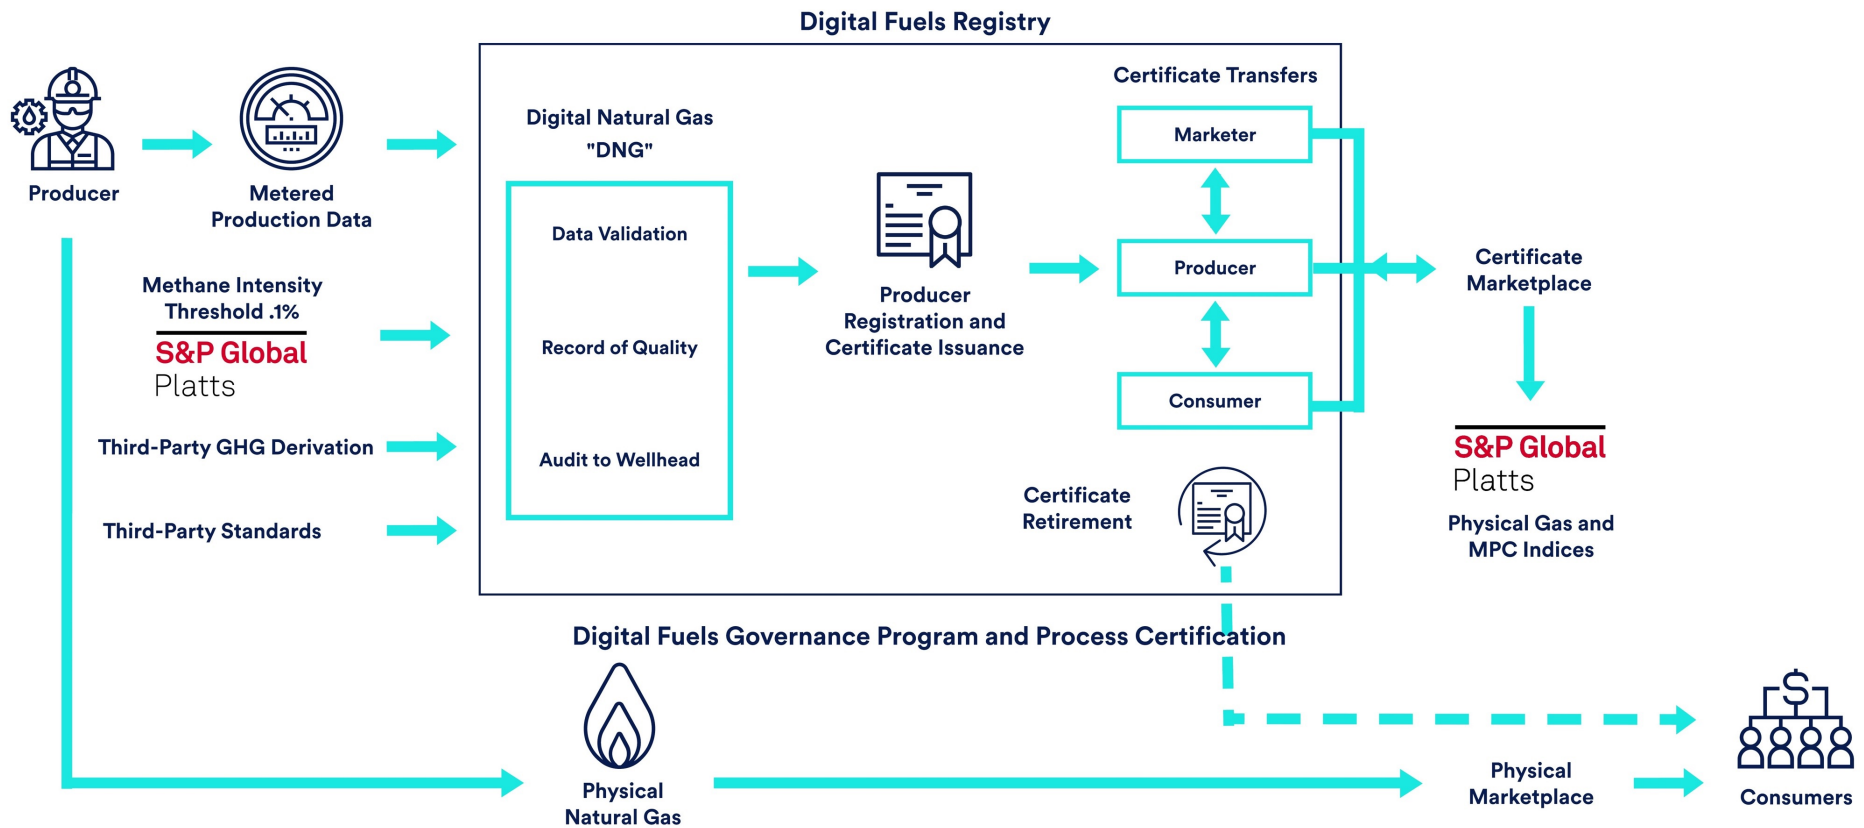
Digital Fuels Registry

Producer

Metered Production Data

Methane Intensity Threshold .1%

S&P Global
Platts

Third-Party GHG Derivation

Third-Party Standards

Digital Natural Gas "DNG"

Data Validation

Record of Quality

Audit to Wellhead

Producer Registration and Certificate Issuance

Certificate Transfers

Marketer

Producer

Consumer

Certificate Retirement

Certificate Marketplace

S&P Global
Platts

Physical Gas and MPC Indices

Digital Fuels Governance Program and Process Certification

Physical Natural Gas

Physical Marketplace

Consumers